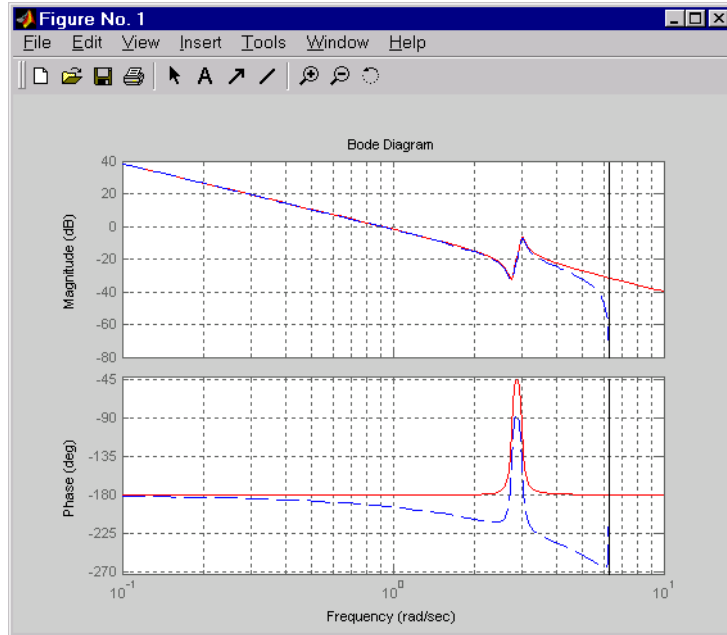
Figure No. 1

File Edit View Insert Tools Window Help

Bode Diagram

40
20
0
-20
-40
-60
-80

Magnitude (dB)

-45
-90
-135
-180
-225
-270

Phase (deg)

$10^{-1}$ $10^{0}$ $10^{1}$

Frequency (rad/sec)